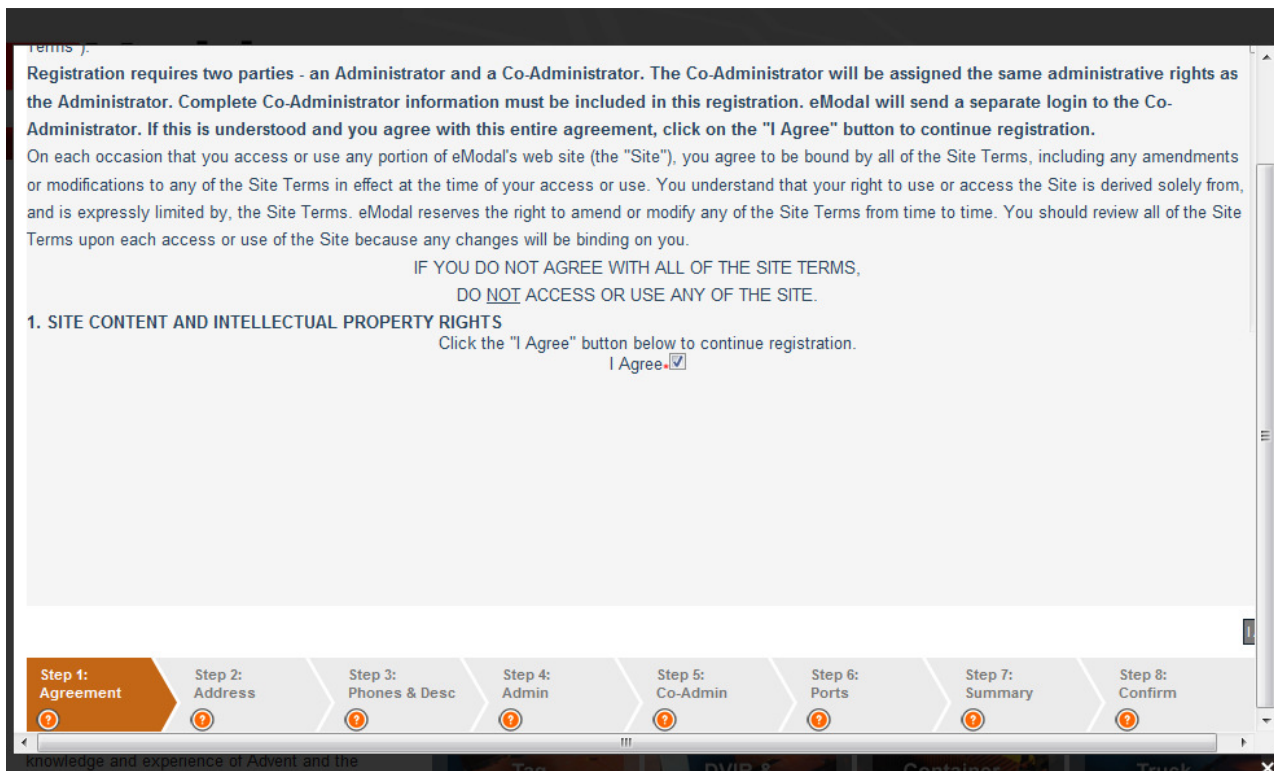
Terms").

Registration requires two parties - an Administrator and a Co-Administrator. The Co-Administrator will be assigned the same administrative rights as the Administrator. Complete Co-Administrator information must be included in this registration. eModal will send a separate login to the Co-Administrator. If this is understood and you agree with this entire agreement, click on the "I Agree" button to continue registration.

On each occasion that you access or use any portion of eModal's web site (the "Site"), you agree to be bound by all of the Site Terms, including any amendments or modifications to any of the Site Terms in effect at the time of your access or use. You understand that your right to use or access the Site is derived solely from, and is expressly limited by, the Site Terms. eModal reserves the right to amend or modify any of the Site Terms from time to time. You should review all of the Site Terms upon each access or use of the Site because any changes will be binding on you.

IF YOU DO NOT AGREE WITH ALL OF THE SITE TERMS,
DO NOT ACCESS OR USE ANY OF THE SITE.

1. SITE CONTENT AND INTELLECTUAL PROPERTY RIGHTS

Click the "I Agree" button below to continue registration.
I Agree*

Step 1: Agreement
Step 2: Address
Step 3: Phones & Desc
Step 4: Admin
Step 5: Co-Admin
Step 6: Ports
Step 7: Summary
Step 8: Confirm

knowledge and experience of Advent and the